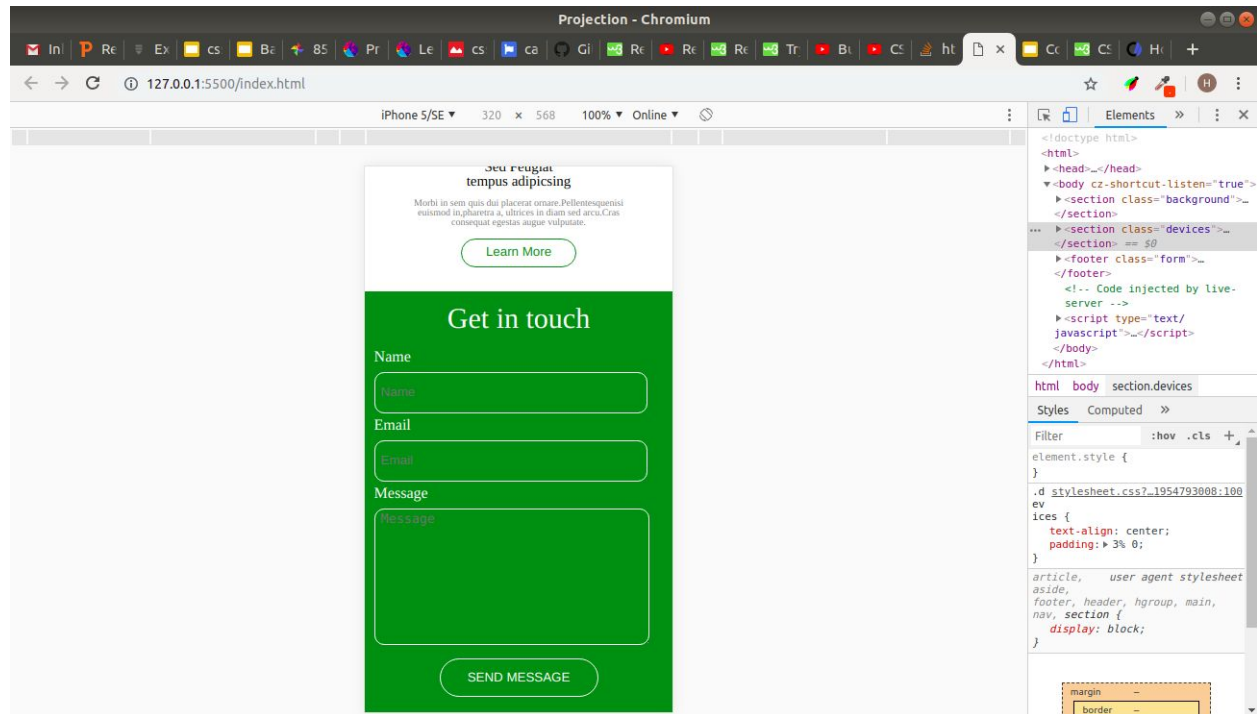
Projection - Chromium

In | Re | Ex | cs | Ba | 85 | Pr | Le | cs | ca | Gi | Re | Re | Re | Tr | Bu | CS | ht | × | Co | CS | Ho | +

127.0.0.1:5500/index.html

iPhone 5/SE ▼ 320 × 568 100% ▼ Online ▼

Sed Feugiat
tempus adipicsing

Morbi in sem quis dui placerat ornare.Pellentesquenisi euismod in,pharetra a, ultrices in diam sed arcu.Cras consequat egestas augue vulputate.

Learn More

Get in touch

Name

Name

Email

Email

Message

Message

SEND MESSAGE

Elements »

<!doctype html>
<html>
▶<head>…</head>
▼<body cz-shortcut-listen="true">
▶<section class="background">…
</section>
▶<section class="devices">…
</section> == $0
▶<footer class="form">…
</footer>
<!-- Code injected by live-server -->
▶<script type="text/javascript">…</script>
</body>
</html>

html body section.devices

Styles Computed »

Filter :hov .cls +

element.style {
}

.d stylesheet.css?…1954793008:100
ev
ices {
text-align: center;
padding: ▶ 3% 0;
}

article, user agent stylesheet
aside,
footer, header, hgroup, main,
nav, section {
display: block;
}

margin –
border –